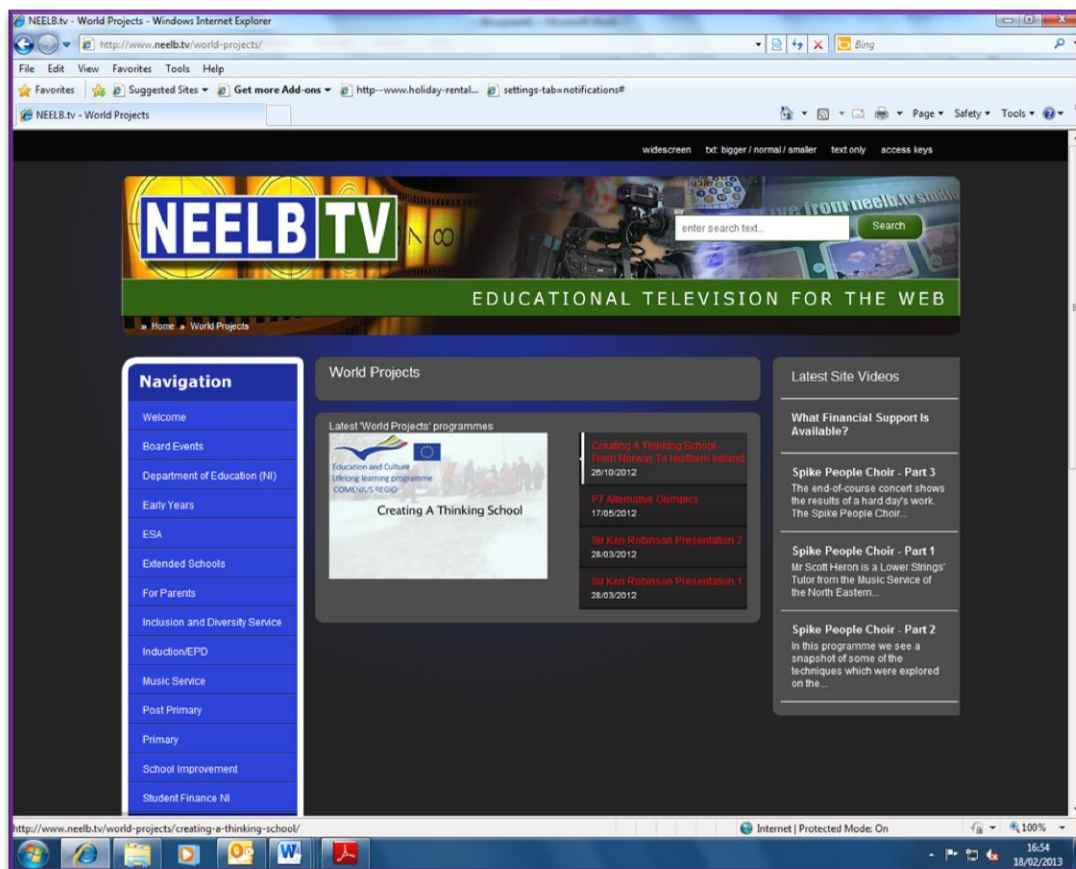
NEELB.tv - World Projects - Windows Internet Explorer

http://www.neelb.tv/world-projects/

Bing

File Edit View Favorites Tools Help

Favorites Suggested Sites Get more Add-ons http--www.holiday-rental... settings-tab=notifications#

NEELB.tv - World Projects

Page Safety Tools

widescreen txt: bigger / normal / smaller text only access keys

NEELB TV

enter search text...

Search

EDUCATIONAL TELEVISION FOR THE WEB

» Home » World Projects

Navigation

Welcome

Board Events

Department of Education (NI)

Early Years

ESA

Extended Schools

For Parents

Inclusion and Diversity Service

Induction/EPD

Music Service

Post Primary

Primary

School Improvement

Student Finance NI

World Projects

Latest 'World Projects' programmes

Education and Culture
Lifelong learning programme
COMENIUS REGIO

Creating A Thinking School

Creating A Thinking School - From Norway To Northern Ireland
26/10/2012

P7 Alternative Olympics
17/05/2012

Sir Ken Robinson Presentation 2
28/03/2012

Sir Ken Robinson Presentation 1
28/03/2012

Latest Site Videos

What Financial Support Is Available?

Spike People Choir - Part 3
The end-of-course concert shows the results of a hard day's work. The Spike People Choir...

Spike People Choir - Part 1
Mr Scott Heron is a Lower Strings' Tutor from the Music Service of the North Eastern...

Spike People Choir - Part 2
In this programme we see a snapshot of some of the techniques which were explored on the...

http://www.neelb.tv/world-projects/creating-a-thinking-school/

Internet | Protected Mode: On

100%

16:54
18/02/2013